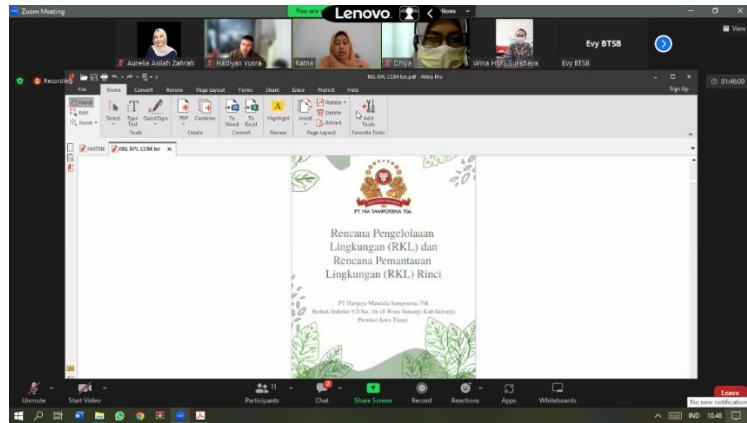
Zoom Meeting

You are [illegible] Lenovo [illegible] tions

View

Aurelia Asilah Zahrah    Hadiyan Vusra    Ratna    Chiya    Wina HMS Surabaya    Evy BTSB

Evy BTSB

Recording

RKL RPL COM for.pdf - Nitro Pro

Sign Up

01:46:00

File   Home   Convert   Review   Page Layout   Forms   Share   Extras   Protect   Help

Hand   Edit   Zoom   Select   Type Text   QuickSign   PDF   Combine   To Word   To Excel   Highlight   Insert   Rotate   Delete   Extract   Add Tools

Tools   Create   Convert   Review   Page Layout   Favorite Tools

MATHS   RKL RPL COM for

PT HM SAMPOERNA TBK.

Rencana Pengelolaan Lingkungan (RKL) dan Rencana Pemantauan Lingkungan (RKL) Rinci

PT Hanjaya Mandala Sampoerna Tbk
Berbek Industri VII No. 16-18 Waru Sidoarjo Kab Sidoarjo
Provinsi Jawa Timur

Unmute   Start Video   Participants 11   Chat   Share Screen   Record   Reactions   Apps   Whiteboards   Leave

No new notification

IND 10.48